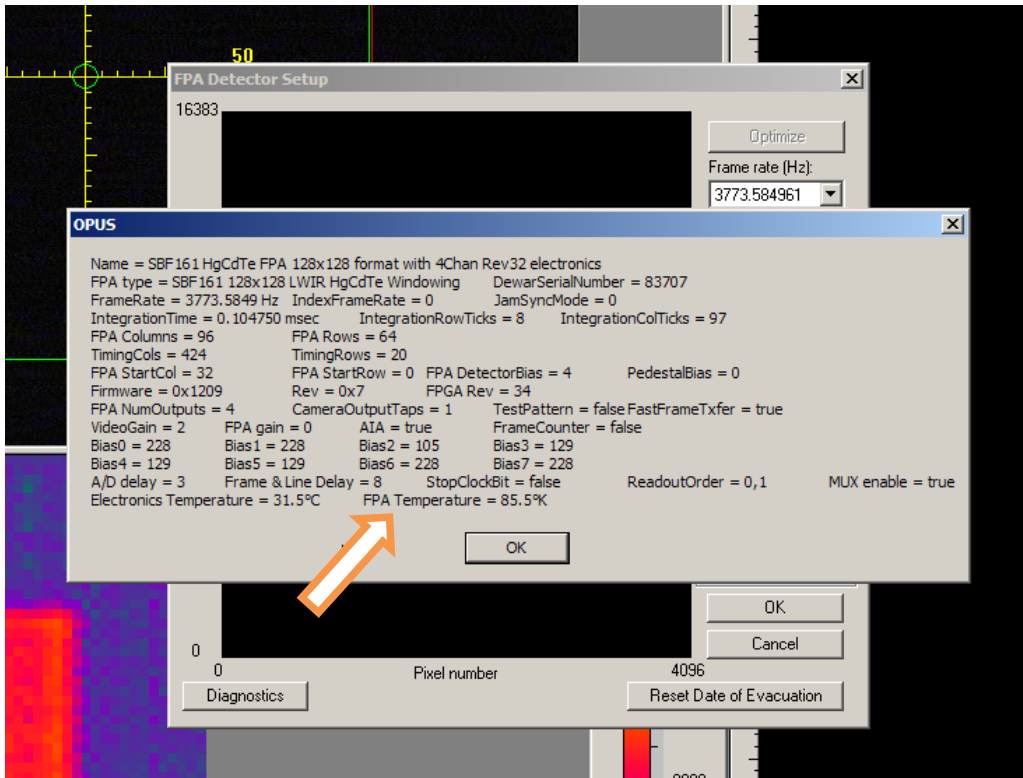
50

FPA Detector Setup

16383

Optimize

Frame rate (Hz):

3773.584961

OPUS

Name = SBF161 HgCdTe FPA 128x128 format with 4Chan Rev32 electronics
FPA type = SBF161 128x128 LWIR HgCdTe Windowing DewarSerialNumber = 83707
FrameRate = 3773.5849 Hz IndexFrameRate = 0 JamSyncMode = 0
IntegrationTime = 0.104750 msec IntegrationRowTicks = 8 IntegrationColTicks = 97
FPA Columns = 96 FPA Rows = 64
TimingCols = 424 TimingRows = 20
FPA StartCol = 32 FPA StartRow = 0 FPA DetectorBias = 4 PedestalBias = 0
Firmware = 0x1209 Rev = 0x7 FPGA Rev = 34
FPA NumOutputs = 4 CameraOutputTaps = 1 TestPattern = false FastFrameTxfer = true
VideoGain = 2 FPA gain = 0 AIA = true FrameCounter = false
Bias0 = 228 Bias1 = 228 Bias2 = 105 Bias3 = 129
Bias4 = 129 Bias5 = 129 Bias6 = 228 Bias7 = 228
A/D delay = 3 Frame & Line Delay = 8 StopClockBit = false ReadoutOrder = 0,1 MUX enable = true
Electronics Temperature = 31.5°C FPA Temperature = 85.5°K

OK

OK

Cancel

0

0 Pixel number 4096

Diagnostics

Reset Date of Evacuation